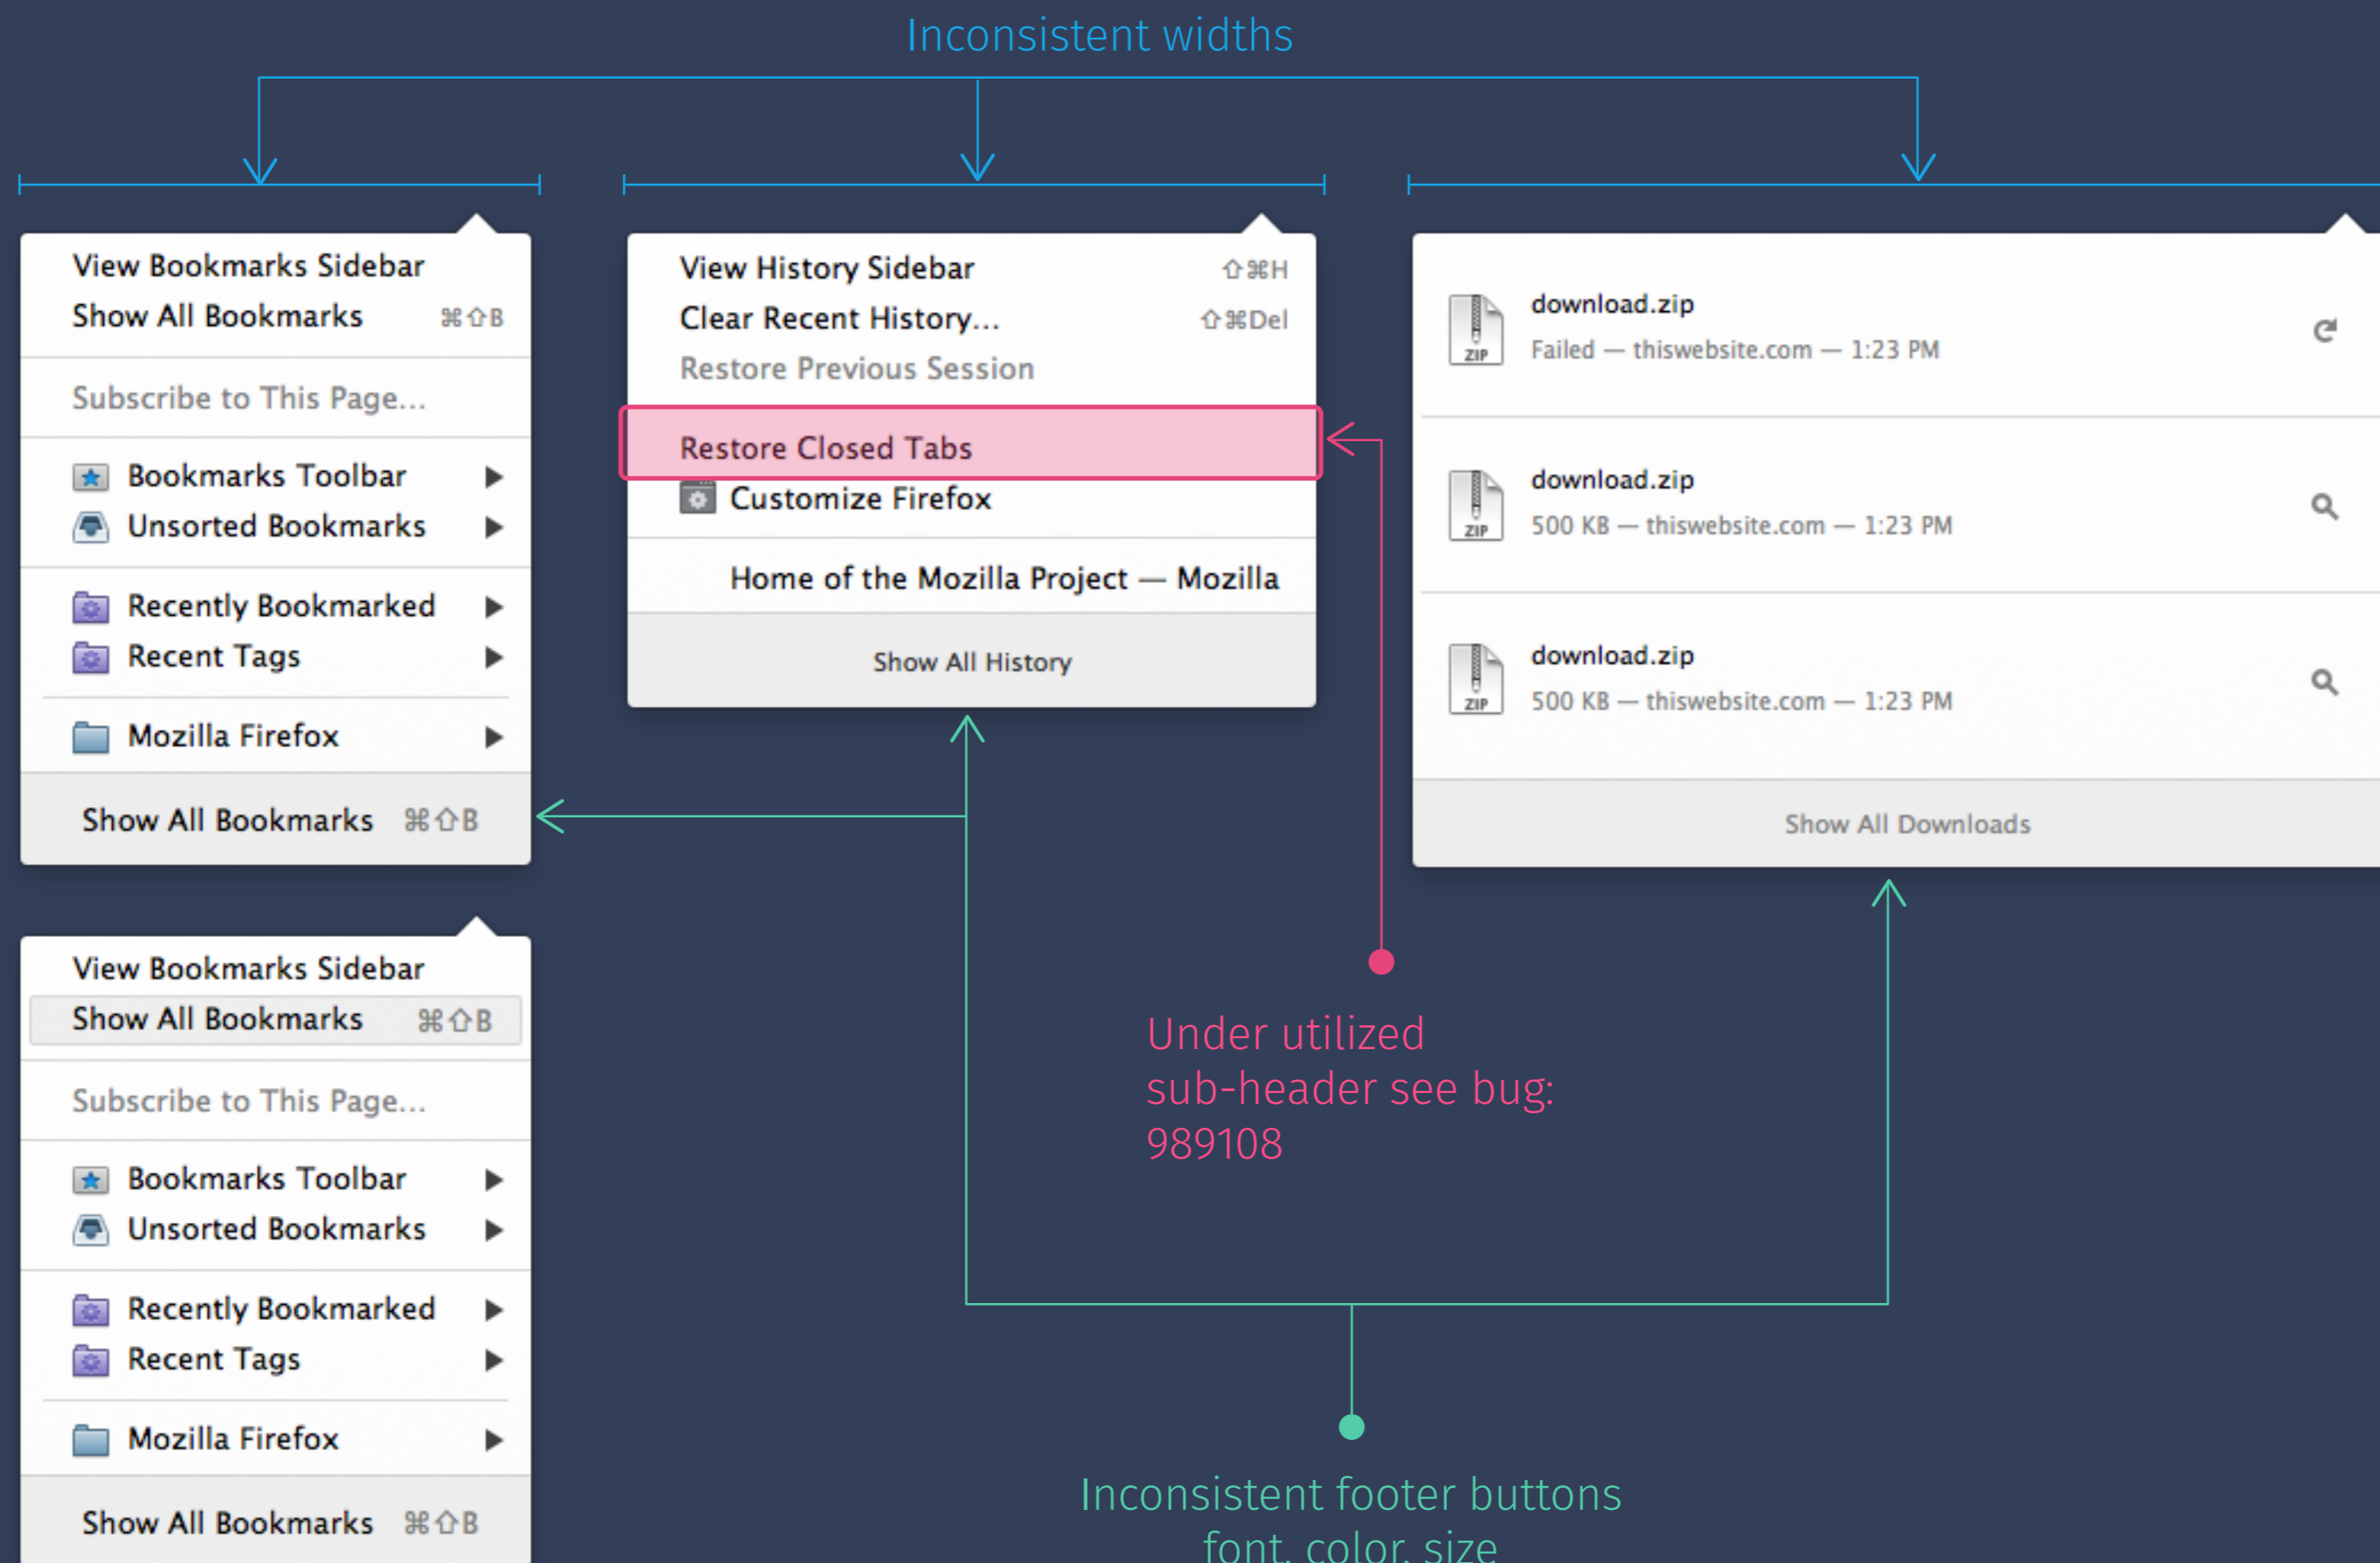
Inconsistent widths

View Bookmarks Sidebar
Show All Bookmarks ⌘⇧B

Subscribe to This Page...

Bookmarks Toolbar ▶
Unsorted Bookmarks ▶

Recently Bookmarked ▶
Recent Tags ▶

Mozilla Firefox ▶

Show All Bookmarks ⌘⇧B

View History Sidebar ⇧⌘H
Clear Recent History... ⇧⌘Del
Restore Previous Session

Restore Closed Tabs
Customize Firefox

Home of the Mozilla Project — Mozilla

Show All History

download.zip
Failed — thiswebsite.com — 1:23 PM

download.zip
500 KB — thiswebsite.com — 1:23 PM

download.zip
500 KB — thiswebsite.com — 1:23 PM

Show All Downloads

View Bookmarks Sidebar
Show All Bookmarks ⌘⇧B

Subscribe to This Page...

Bookmarks Toolbar ▶
Unsorted Bookmarks ▶

Recently Bookmarked ▶
Recent Tags ▶

Mozilla Firefox ▶

Show All Bookmarks ⌘⇧B

Under utilized sub-header see bug: 989108

Inconsistent footer buttons font, color, size